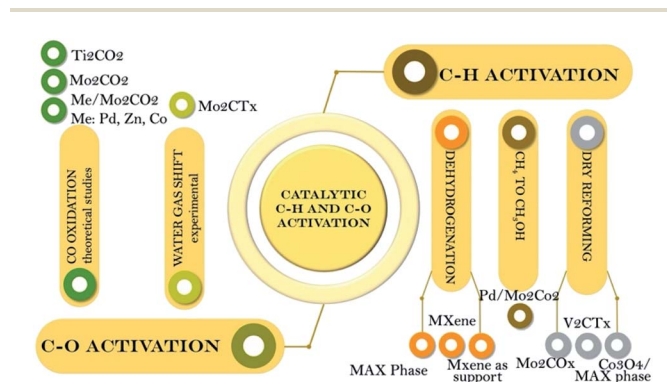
Ti2CO2

Mo2CO2

Me/Mo2CO2
Me: Pd, Zn, Co

Mo2CTx

CO OXIDATION
theoretical studies

WATER GAS SHIFT
experimental

C-H ACTIVATION

CATALYTIC
C-H AND C-O
ACTIVATION

DEHYDROGENATION

$CH_4$ TO $CH_3OH$

DRY REFORMING

Pd/Mo2Co2

MXene

V2CTx

C-O ACTIVATION

MAX Phase

Mxene as
support

Mo2COx

Co3O4/
MAX phase